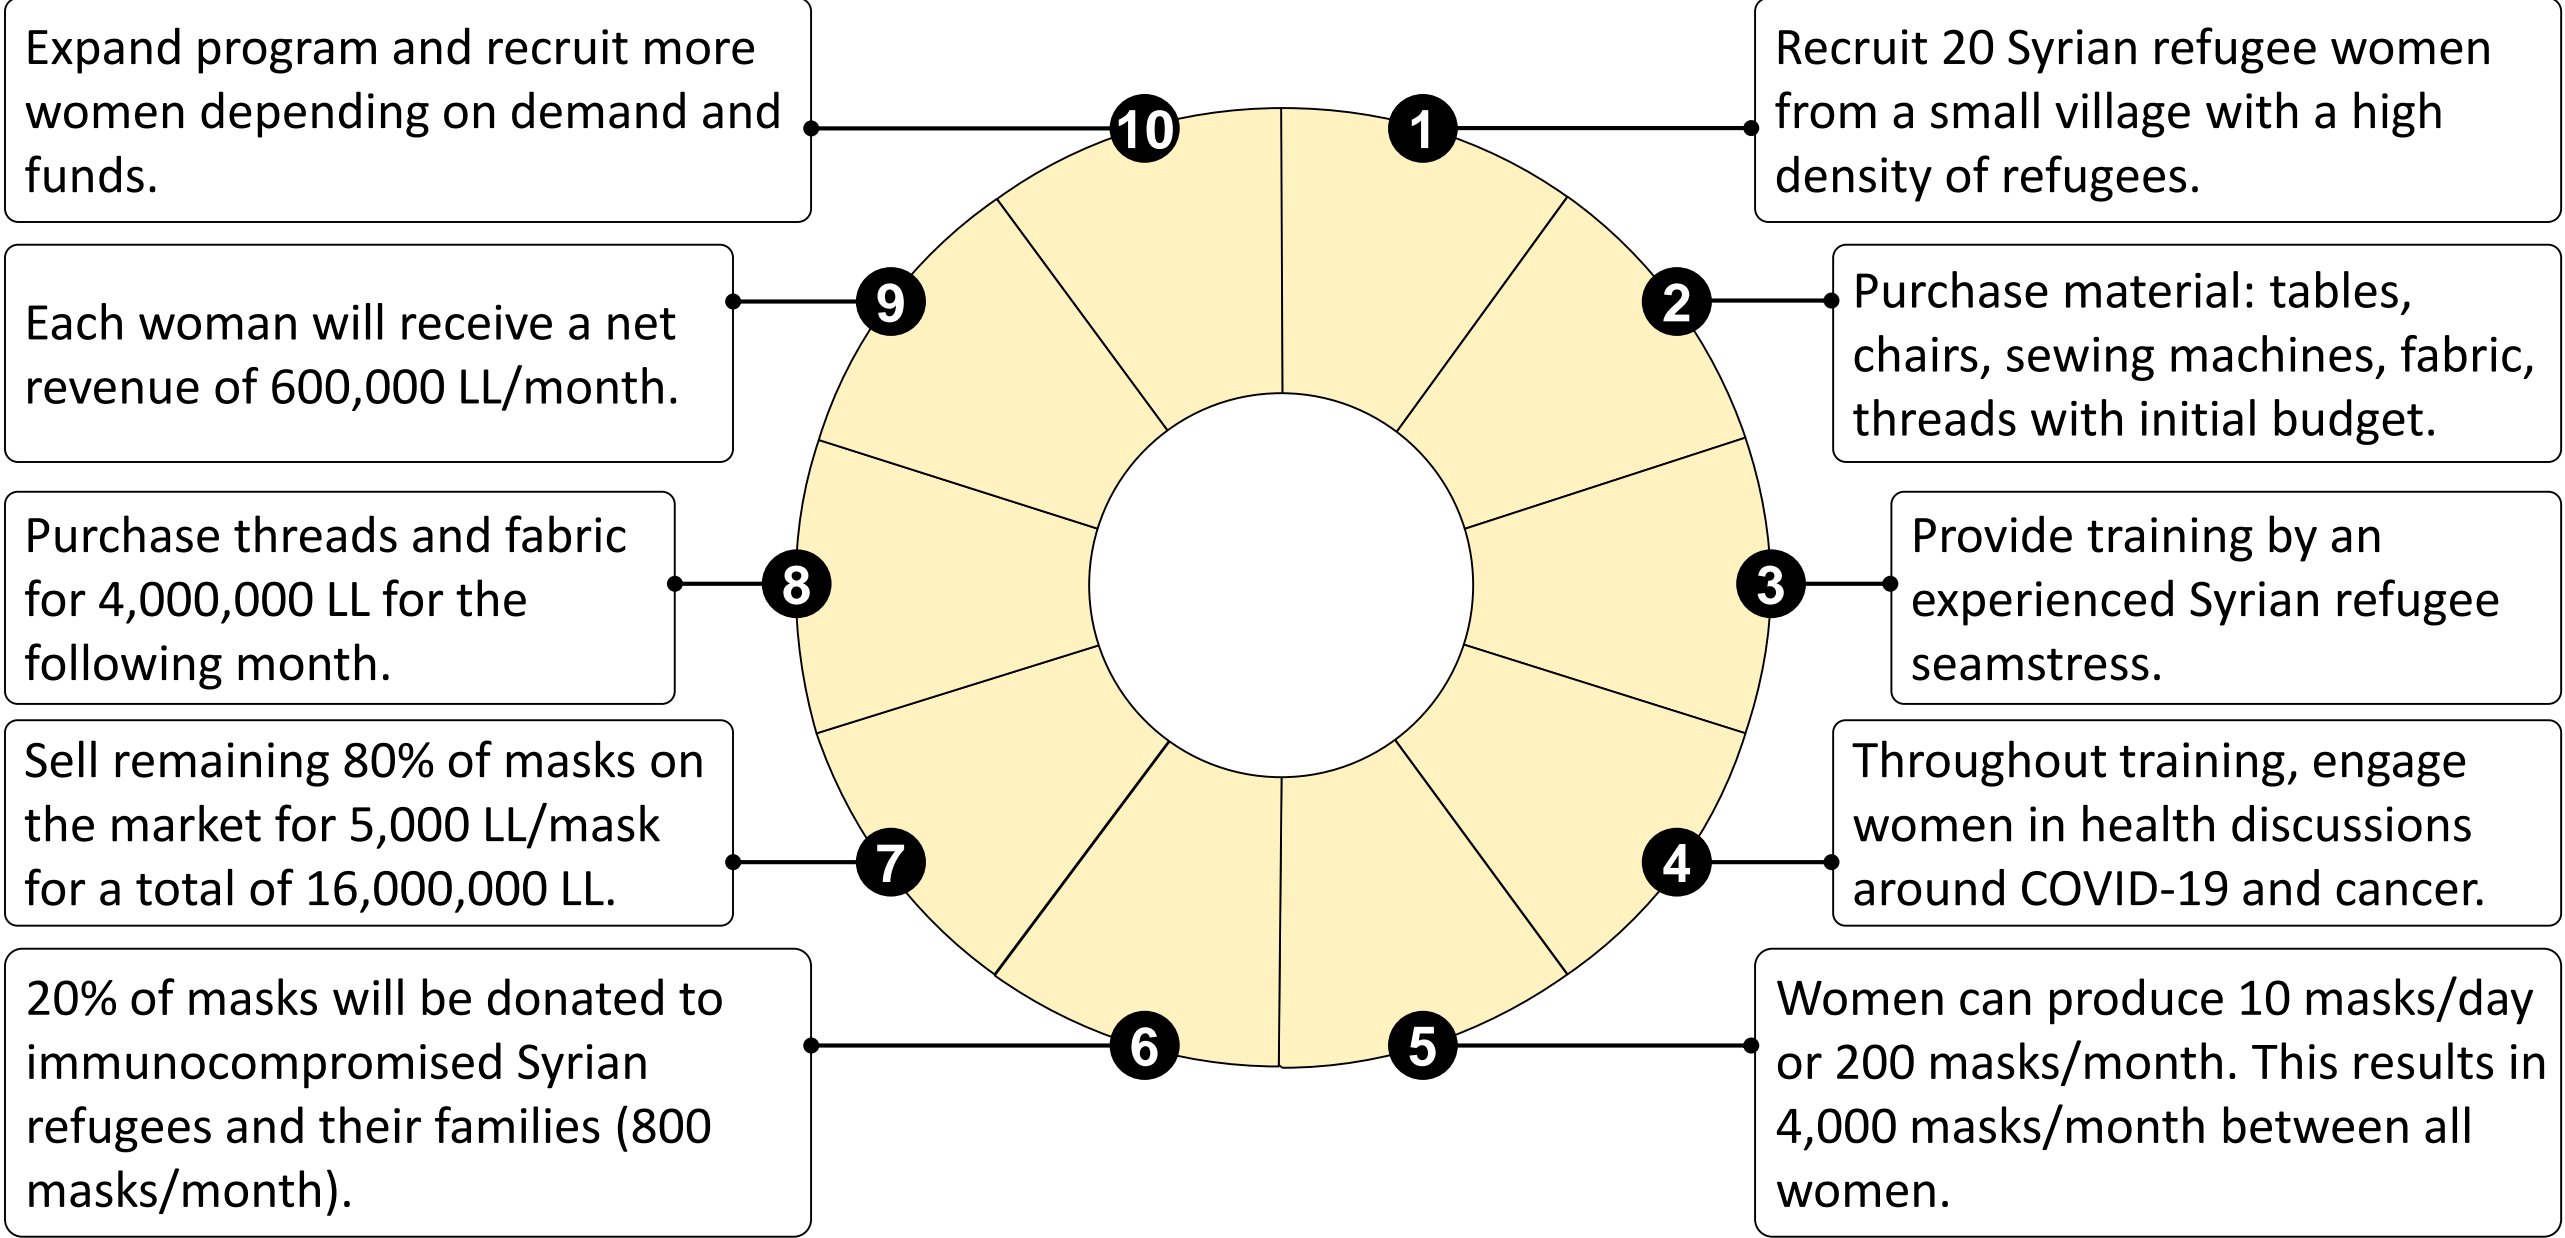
1
Recruit 20 Syrian refugee women from a small village with a high density of refugees.

2
Purchase material: tables, chairs, sewing machines, fabric, threads with initial budget.

3
Provide training by an experienced Syrian refugee seamstress.

4
Throughout training, engage women in health discussions around COVID-19 and cancer.

5
Women can produce 10 masks/day or 200 masks/month. This results in 4,000 masks/month between all women.

6
20% of masks will be donated to immunocompromised Syrian refugees and their families (800 masks/month).

7
Sell remaining 80% of masks on the market for 5,000 LL/mask for a total of 16,000,000 LL.

8
Purchase threads and fabric for 4,000,000 LL for the following month.

9
Each woman will receive a net revenue of 600,000 LL/month.

10
Expand program and recruit more women depending on demand and funds.